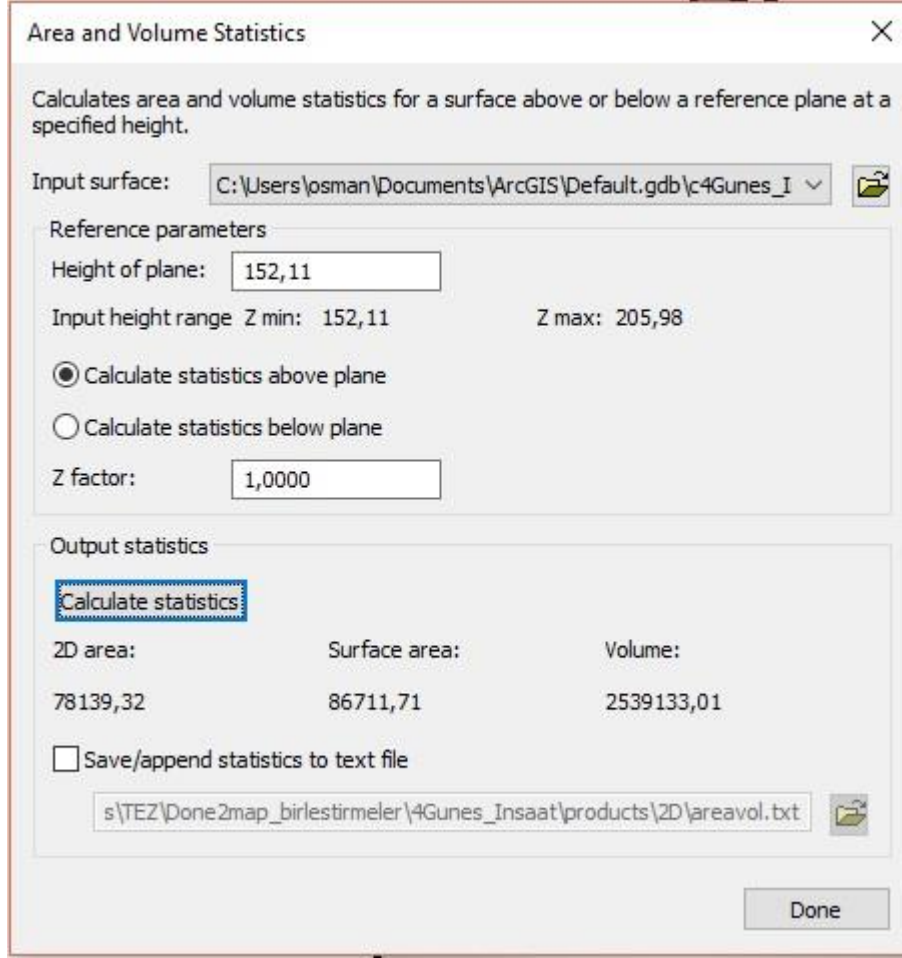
Area and Volume Statistics

×

Calculates area and volume statistics for a surface above or below a reference plane at a specified height.

Input surface: C:\Users\osman\Documents\ArcGIS\Default.gdb\c4Gunes_I

Reference parameters

Height of plane: 152,11

Input height range Z min: 152,11 Z max: 205,98

Calculate statistics above plane

Calculate statistics below plane

Z factor: 1,0000

Output statistics

Calculate statistics

| 2D area: | Surface area: | Volume: |
|---|---|---|
| 78139,32 | 86711,71 | 2539133,01 |

Save/append statistics to text file

s\TEZ\Done2map_birlestirmeler\4Gunes_Insaat\products\2D\areavol.txt

Done